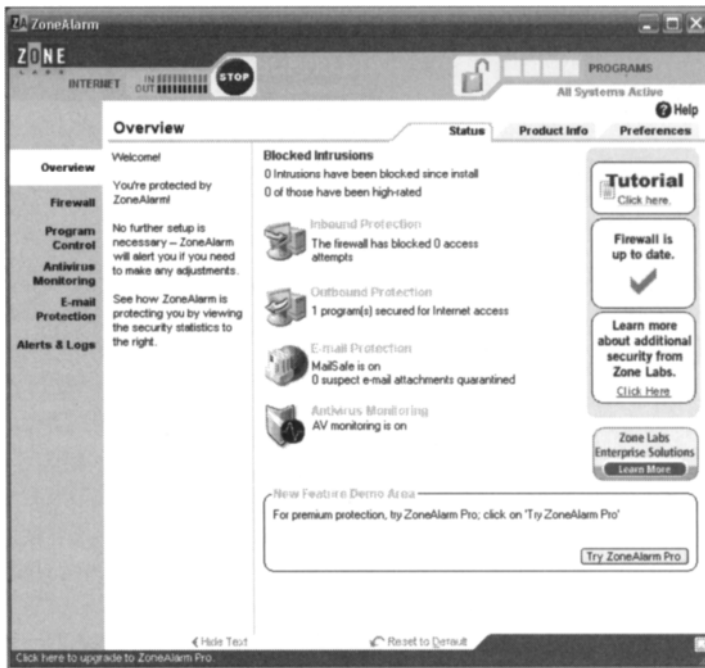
ZoneAlarm

ZONE LABS

INTERNET IN OUT STOP

PROGRAMS

All Systems Active

Help

Overview

Status Product Info Preferences

Overview

Firewall

Program Control

Antivirus Monitoring

E-mail Protection

Alerts & Logs

Welcome!

You're protected by ZoneAlarm!

No further setup is necessary – ZoneAlarm will alert you if you need to make any adjustments.

See how ZoneAlarm is protecting you by viewing the security statistics to the right.

Blocked Intrusions

0 Intrusions have been blocked since install

0 of those have been high-rated

Inbound Protection

The firewall has blocked 0 access attempts

Outbound Protection

1 program(s) secured for Internet access

E-mail Protection

MailSafe is on

0 suspect e-mail attachments quarantined

Antivirus Monitoring

AV monitoring is on

Tutorial

Click here.

Firewall is up to date.

Learn more about additional security from Zone Labs.

Click Here

Zone Labs Enterprise Solutions

Learn More

New Feature Demo Area

For premium protection, try ZoneAlarm Pro; click on 'Try ZoneAlarm Pro'

Try ZoneAlarm Pro

Hide Text

Reset to Default

Click here to upgrade to ZoneAlarm Pro.